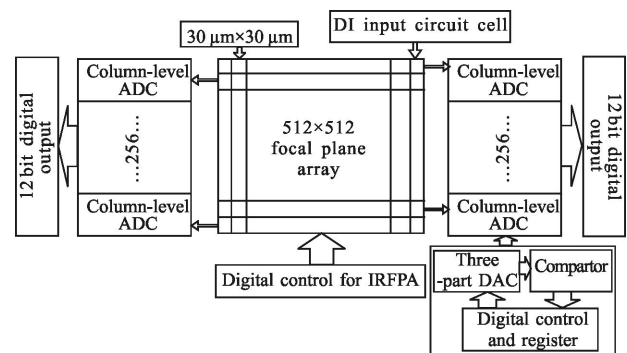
30 μm×30 μm

DI input circuit cell

12 bit digital output

Column-level ADC

...256...

Column-level ADC

512×512 focal plane array

Column-level ADC

...256...

Column-level ADC

12 bit digital output

Digital control for IRFPA

Three -part DAC

Compartor

Digital control and register